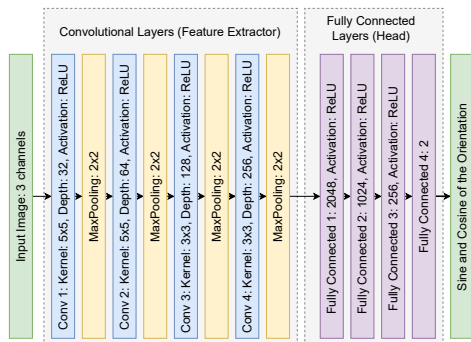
Input Image: 3 channels

Convolutional Layers (Feature Extractor)

Conv 1: Kernel: 5x5, Depth: 32, Activation: ReLU

MaxPooling: 2x2

Conv 2: Kernel: 5x5, Depth: 64, Activation: ReLU

MaxPooling: 2x2

Conv 3: Kernel: 3x3, Depth: 128, Activation: ReLU

MaxPooling: 2x2

Conv 4: Kernel: 3x3, Depth: 256, Activation: ReLU

MaxPooling: 2x2

Fully Connected Layers (Head)

Fully Connected 1: 2048, Activation: ReLU

Fully Connected 2: 1024, Activation: ReLU

Fully Connected 3: 256, Activation: ReLU

Fully Connected 4: 2

Sine and Cosine of the Orientation